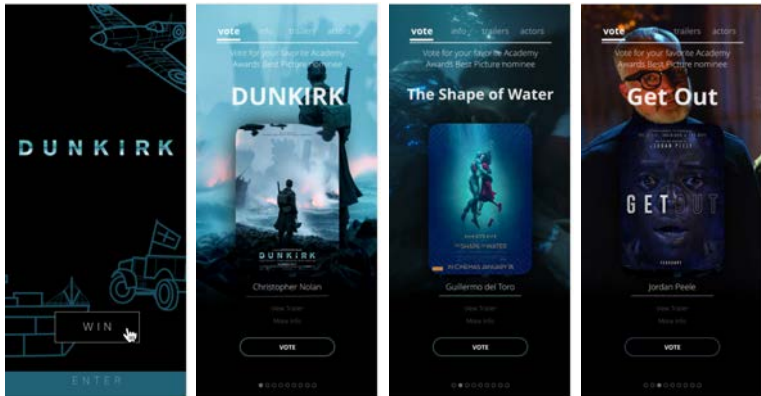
DUNKIRK

WIN

ENTER

vote info trailers actors

Vote for your favorite Academy Awards Best Picture nominee

DUNKIRK

DUNKIRK

Christopher Nolan

View Trailer

More Info

VOTE

vote info trailers actors

Vote for your favorite Academy Awards Best Picture nominee

The Shape of Water

THE SHAPE OF WATER

Guillermo del Toro

View Trailer

More Info

VOTE

vote info trailers actors

Vote for your favorite Academy Awards Best Picture nominee

Get Out

JORDAN PEELE

GET OUT

Jordan Peele

View Trailer

More Info

VOTE